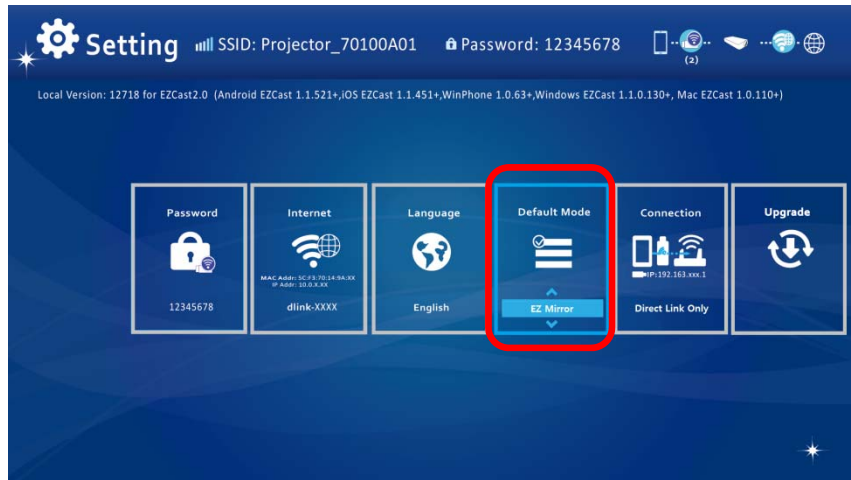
Setting SSID: Projector_70100A01 Password: 12345678

(2)

Local Version: 12718 for EZCast2.0 (Android EZCast 1.1.521+,iOS EZCast 1.1.451+,WinPhone 1.0.63+,Windows EZCast 1.1.0.130+, Mac EZCast 1.0.110+)

Password

12345678

Internet

MAC Addr: 5C:F3:70:14:94:XX
IP Addr: 10.0.X.XX

dlink-XXXX

Language

English

Default Mode

EZ Mirror

Connection

IP:192.163.xxx.1

Direct Link Only

Upgrade